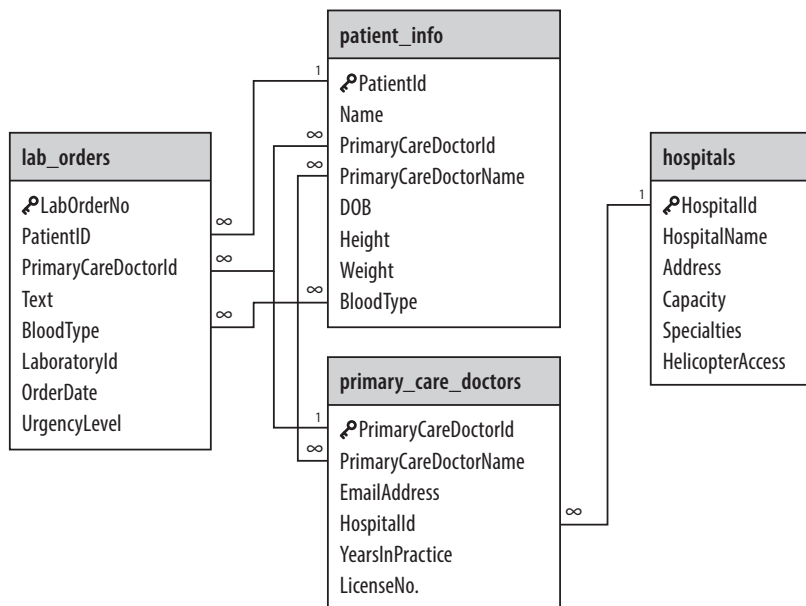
patient_info

PatientId
Name
PrimaryCareDoctorId
PrimaryCareDoctorName
DOB
Height
Weight
BloodType

lab_orders

LabOrderNo
PatientID
PrimaryCareDoctorId
Text
BloodType
LaboratoryId
OrderDate
UrgencyLevel

hospitals

HospitalId
HospitalName
Address
Capacity
Specialties
HelicopterAccess

primary_care_doctors

PrimaryCareDoctorId
PrimaryCareDoctorName
EmailAddress
HospitalId
YearsInPractice
LicenseNo.

1
∞
∞
∞
∞
∞
∞
1
∞
1
∞